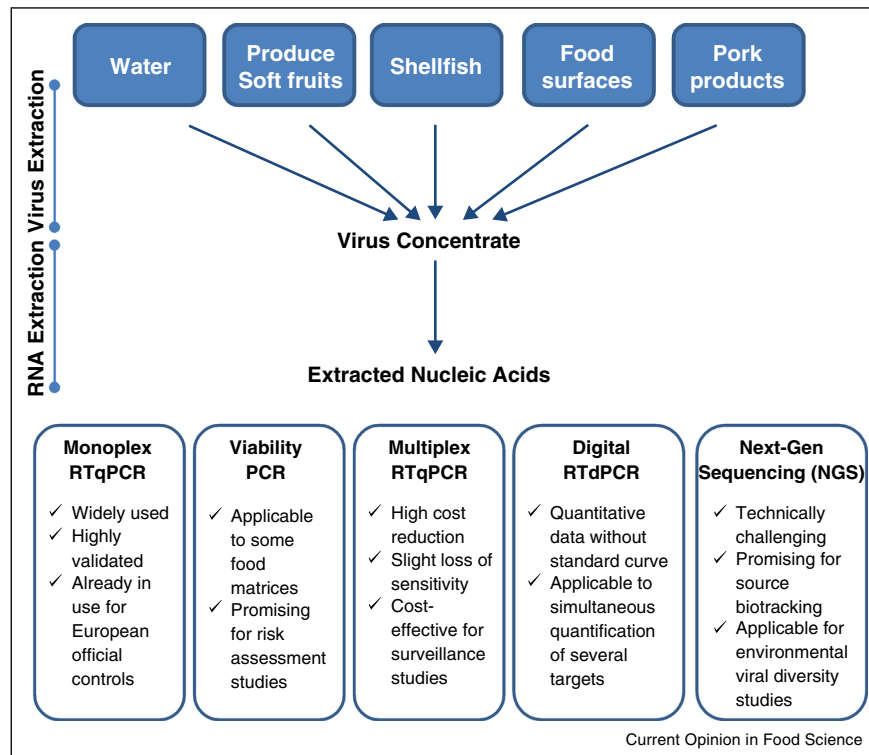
Virus Extraction

RNA Extraction

Water

Produce Soft fruits

Shellfish

Food surfaces

Pork products

Virus Concentrate

Extracted Nucleic Acids

Monoplex RTqPCR
✓ Widely used
✓ Highly validated
✓ Already in use for European official controls

Viability PCR
✓ Applicable to some food matrices
✓ Promising for risk assessment studies

Multiplex RTqPCR
✓ High cost reduction
✓ Slight loss of sensitivity
✓ Cost-effective for surveillance studies

Digital RTdPCR
✓ Quantitative data without standard curve
✓ Applicable to simultaneous quantification of several targets

Next-Gen Sequencing (NGS)
✓ Technically challenging
✓ Promising for source biotracking
✓ Applicable for environmental viral diversity studies

Current Opinion in Food Science